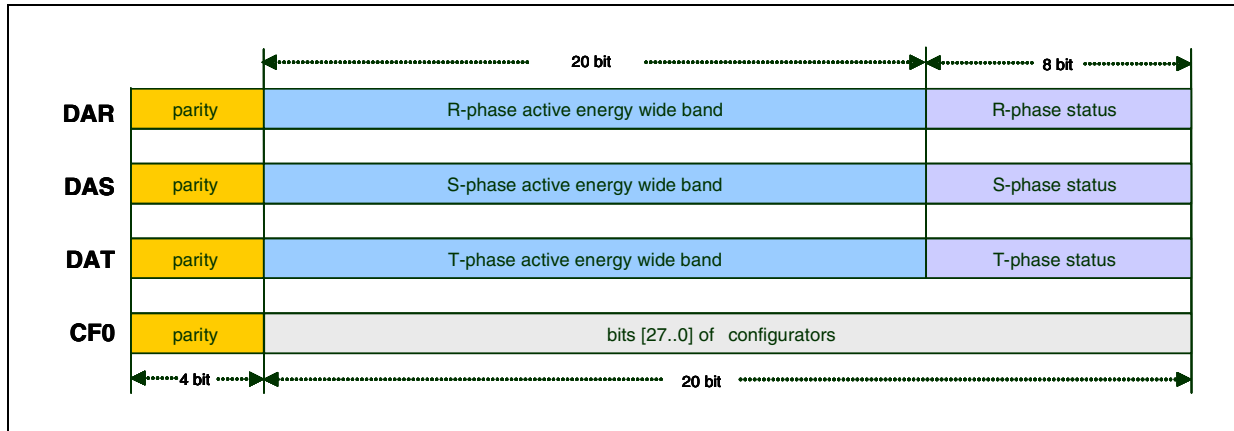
20 bit

8 bit

| | | | |
|---|---|---|---|
| DAR | parity | R-phase active energy wide band | R-phase status |
| DAS | parity | S-phase active energy wide band | S-phase status |
| DAT | parity | T-phase active energy wide band | T-phase status |
| CF0 | parity | bits [27..0] of configurators | |

4 bit

20 bit